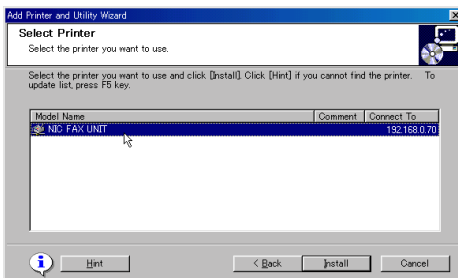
Add Printer and Utility Wizard

Select Printer
Select the printer you want to use.

Select the printer you want to use and click [Install]. Click [Hint] if you cannot find the printer. To update list, press F5 key.

| Model Name | Comment | Connect To |
|---|---|---|
| NIC FAX UNIT | | 192.168.0.70 |

Hint

< Back

Install

Cancel